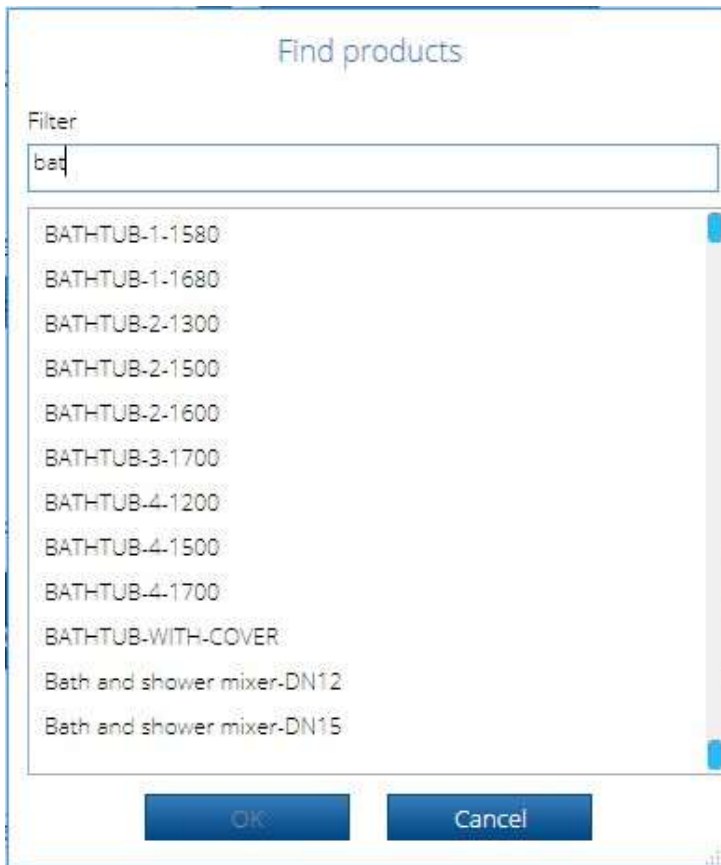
Find products

Filter

bat

BATHTUB-1-1580
BATHTUB-1-1680
BATHTUB-2-1300
BATHTUB-2-1500
BATHTUB-2-1600
BATHTUB-3-1700
BATHTUB-4-1200
BATHTUB-4-1500
BATHTUB-4-1700
BATHTUB-WITH-COVER
Bath and shower mixer-DN12
Bath and shower mixer-DN15

OK

Cancel